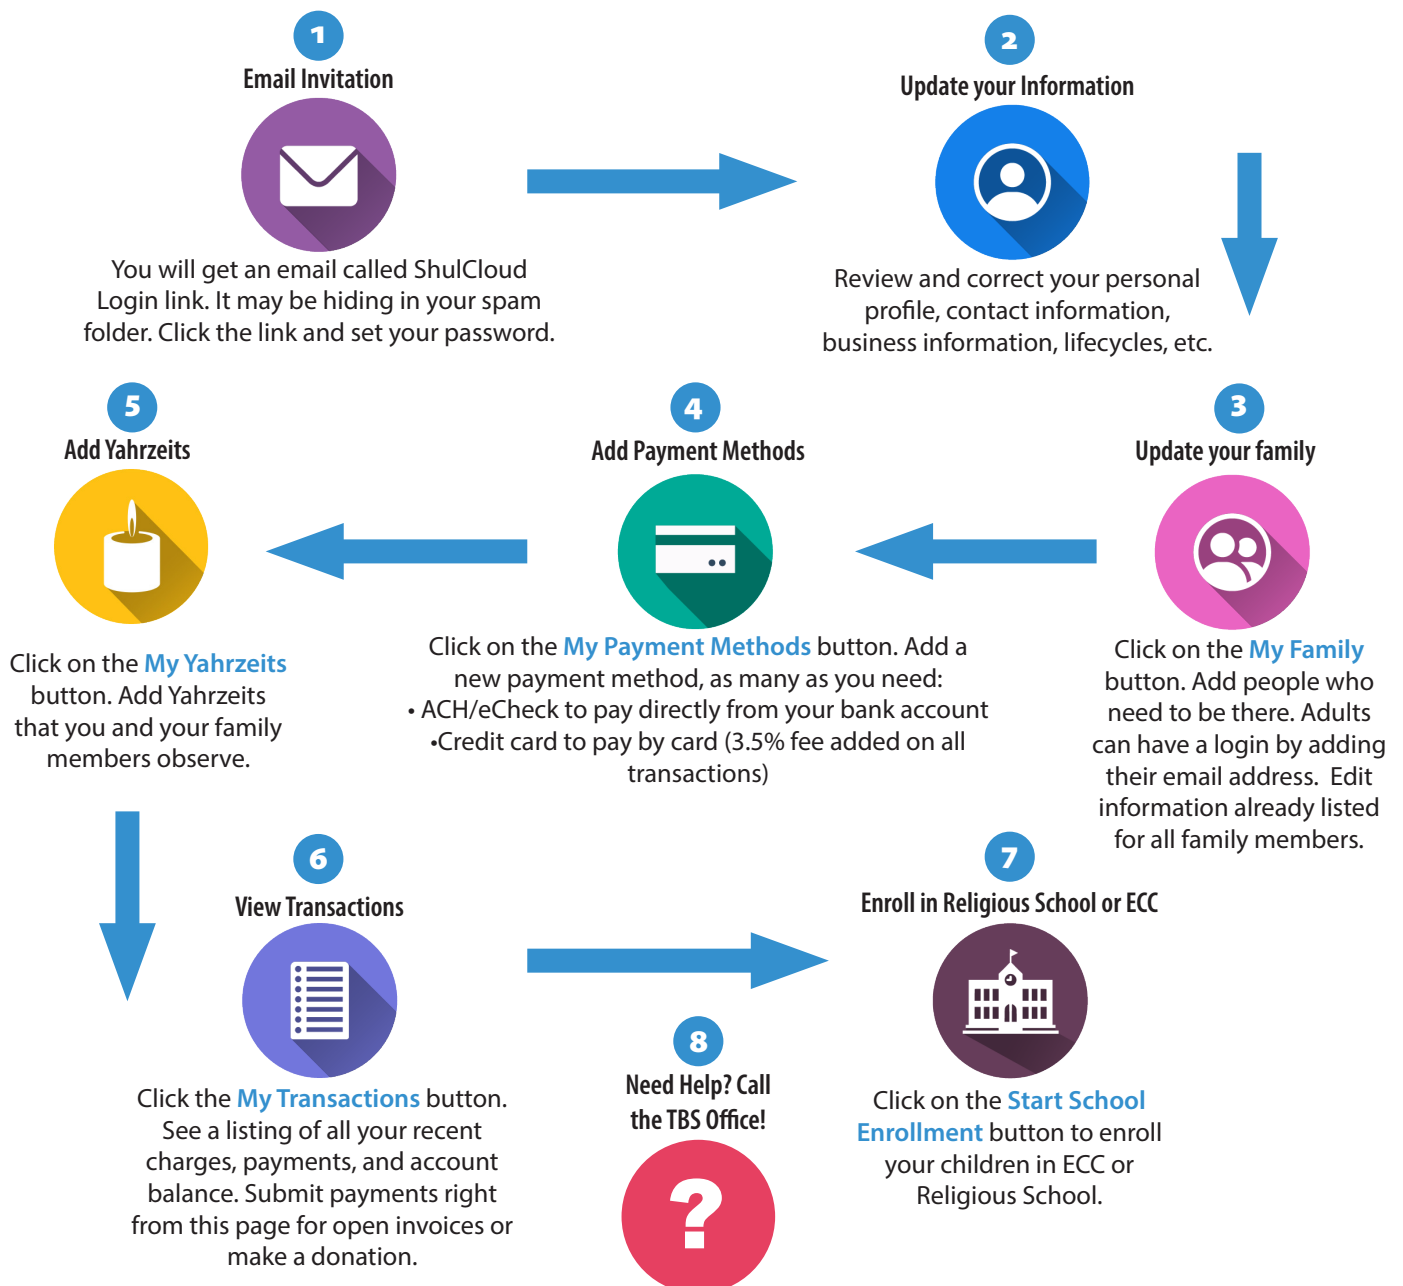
1
Email Invitation

You will get an email called ShulCloud Login link. It may be hiding in your spam folder. Click the link and set your password.

2
Update your Information

Review and correct your personal profile, contact information, business information, lifecycles, etc.

5
Add Yahrzeits

Click on the My Yahrzeits button. Add Yahrzeits that you and your family members observe.

4
Add Payment Methods

Click on the My Payment Methods button. Add a new payment method, as many as you need:
• ACH/eCheck to pay directly from your bank account
•Credit card to pay by card (3.5% fee added on all transactions)

3
Update your family

Click on the My Family button. Add people who need to be there. Adults can have a login by adding their email address. Edit information already listed for all family members.

6
View Transactions

Click the My Transactions button. See a listing of all your recent charges, payments, and account balance. Submit payments right from this page for open invoices or make a donation.

8
Need Help? Call the TBS Office!

?

7
Enroll in Religious School or ECC

Click on the Start School Enrollment button to enroll your children in ECC or Religious School.